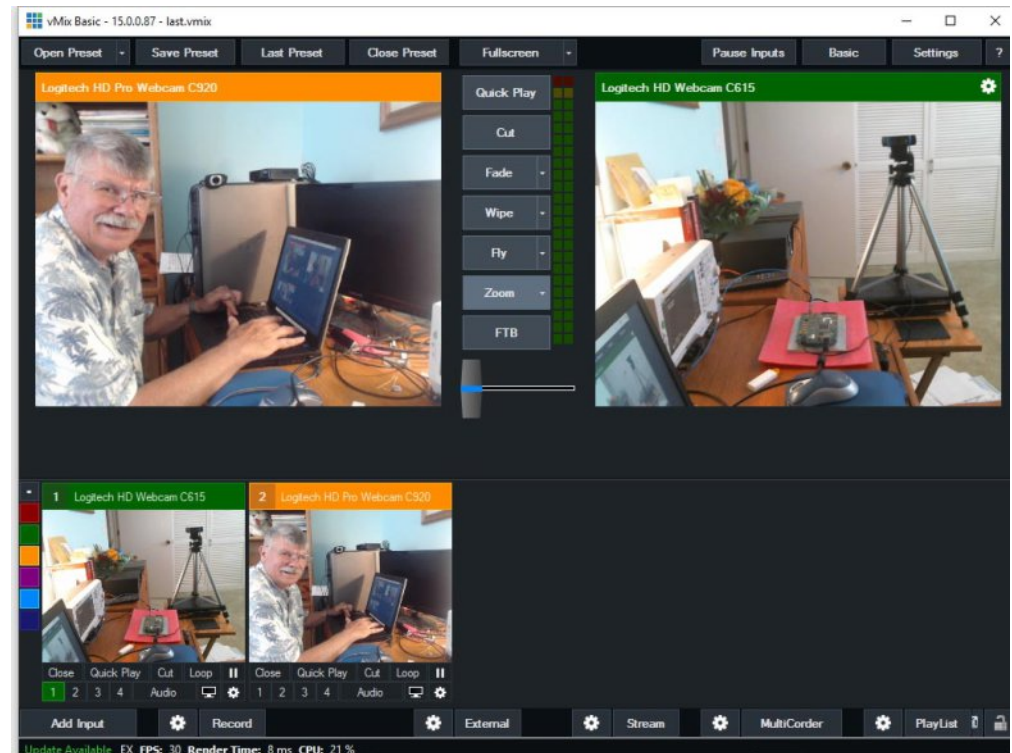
vMix Basic - 15.0.0.87 - last.vmix

Open Preset | Save Preset | Last Preset | Close Preset | Fullscreen | Pause Inputs | Basic | Settings | ?

Logitech HD Pro Webcam C920

Quick Play
Cut
Fade
Wipe
Fly
Zoom
FTB

Logitech HD Webcam C615

1 Logitech HD Webcam C615
Close Quick Play Cut Loop
1 2 3 4 Audio

2 Logitech HD Pro Webcam C920
Close Quick Play Cut Loop
1 2 3 4 Audio

Add Input | Record | External | Stream | MultiCorder | PlayList

Update Available EX FPS: 30 Render Time: 8 ms CPU: 21 %